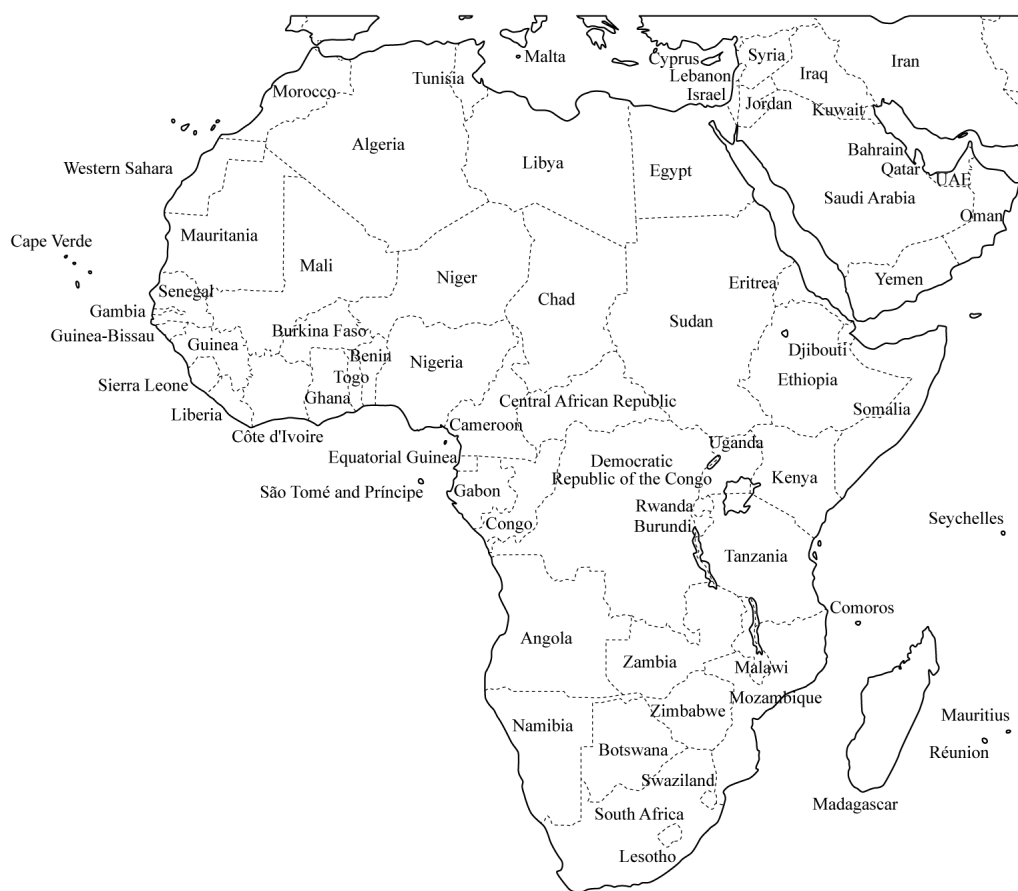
Malta
Cyprus
Syria
Iran
Tunisia
Lebanon
Iraq
Morocco
Israel
Jordan
Kuwait
Algeria
Bahrain
Western Sahara
Libya
Egypt
Qatar
UAE
Saudi Arabia
Oman
Cape Verde
Mauritania
Mali
Niger
Eritrea
Yemen
Senegal
Chad
Gambia
Sudan
Guinea-Bissau
Burkina Faso
Guinea
Benin
Djibouti
Nigeria
Sierra Leone
Togo
Ethiopia
Ghana
Liberia
Central African Republic
Somalia
Côte d'Ivoire
Cameroon
Uganda
Equatorial Guinea
Democratic Republic of the Congo
Kenya
São Tomé and Príncipe
Gabon
Rwanda
Seychelles
Burundi
Congo
Tanzania
Comoros
Angola
Zambia
Malawi
Mozambique
Zimbabwe
Mauritius
Namibia
Réunion
Botswana
Swaziland
Madagascar
South Africa
Lesotho